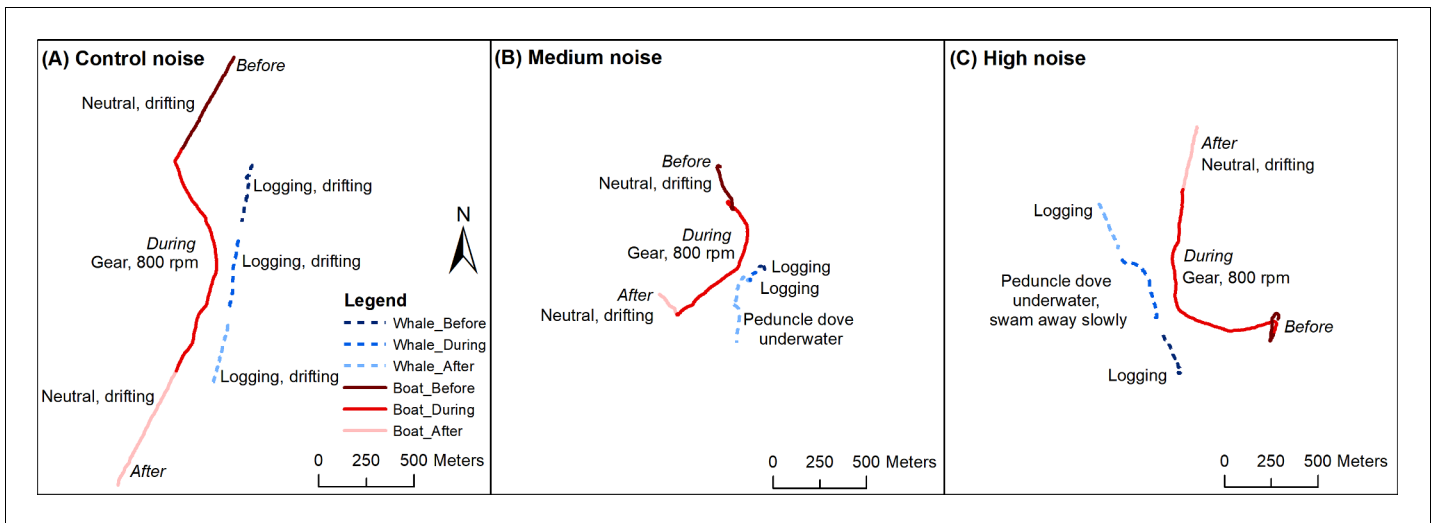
(A) Control noise

Before
Neutral, drifting
Logging, drifting
During
Gear, 800 rpm
Logging, drifting
N
Legend
Whale_Before
Whale_During
Whale_After
Boat_Before
Boat_During
Boat_After
Logging, drifting
Neutral, drifting
After
0 250 500 Meters

(B) Medium noise

Before
Neutral, drifting
During
Gear, 800 rpm
Logging
Logging
After
Neutral, drifting
Peduncle dove underwater
0 250 500 Meters

(C) High noise

After
Neutral, drifting
Logging
During
Gear, 800 rpm
Peduncle dove underwater, swam away slowly
Before
Logging
0 250 500 Meters